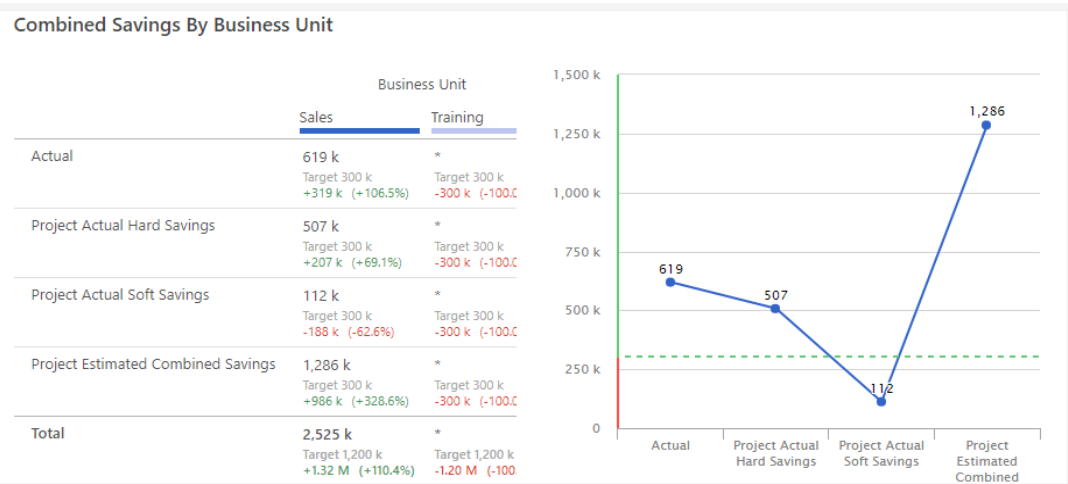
Combined Savings By Business Unit

| | Business Unit | |
|---|---|---|
| | Sales | Training |
| Actual | 619 k<br>Target 300 k<br>+319 k (+106.5%) | *<br>Target 300 k<br>-300 k (-100.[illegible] |
| Project Actual Hard Savings | 507 k<br>Target 300 k<br>+207 k (+69.1%) | *<br>Target 300 k<br>-300 k (-100.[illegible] |
| Project Actual Soft Savings | 112 k<br>Target 300 k<br>-188 k (-62.6%) | *<br>Target 300 k<br>-300 k (-100.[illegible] |
| Project Estimated Combined Savings | 1,286 k<br>Target 300 k<br>+986 k (+328.6%) | *<br>Target 300 k<br>-300 k (-100.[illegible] |
| Total | 2,525 k<br>Target 1,200 k<br>+1.32 M (+110.4%) | *<br>Target 1,200 k<br>-1.20 M (-100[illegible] |

1,500 k
1,250 k
1,000 k
750 k
500 k
250 k
0

619
507
112
1,286

Actual
Project Actual Hard Savings
Project Actual Soft Savings
Project Estimated Combined